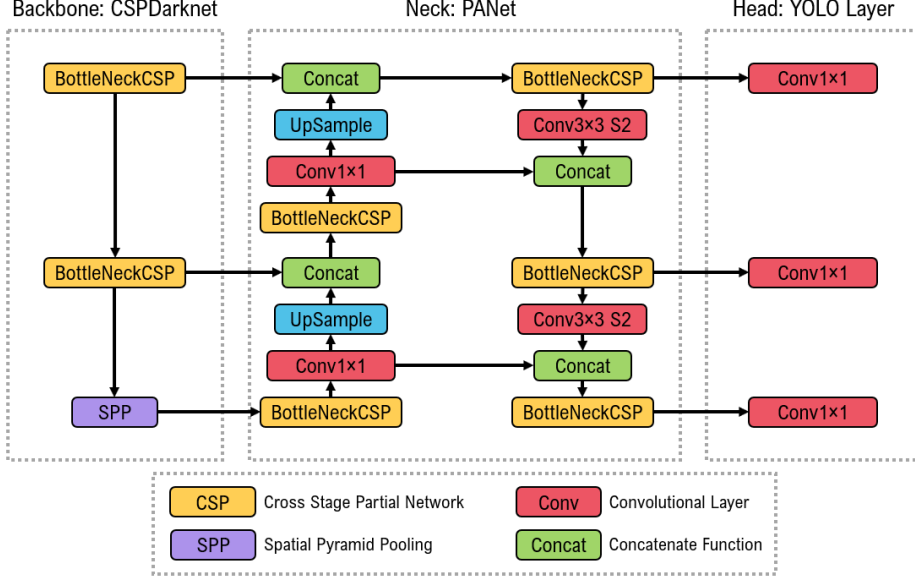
Backbone: CSPDarknet

Neck: PANet

Head: YOLO Layer

BottleNeckCSP

BottleNeckCSP

SPP

Concat

UpSample

Conv1×1

BottleNeckCSP

Concat

UpSample

Conv1×1

BottleNeckCSP

BottleNeckCSP

Conv3×3 S2

Concat

BottleNeckCSP

Conv3×3 S2

Concat

BottleNeckCSP

Conv1×1

Conv1×1

Conv1×1

CSP Cross Stage Partial Network

SPP Spatial Pyramid Pooling

Conv Convolutional Layer

Concat Concatenate Function